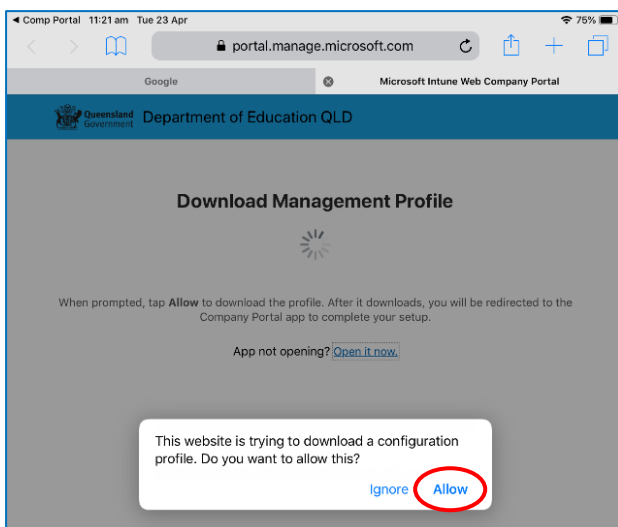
◀ Comp Portal 11:21 am Tue 23 Apr

75%

portal.manage.microsoft.com

Google

Microsoft Intune Web Company Portal

Queensland Government

Department of Education QLD

Download Management Profile

When prompted, tap **Allow** to download the profile. After it downloads, you will be redirected to the Company Portal app to complete your setup.

App not opening? Open it now.

This website is trying to download a configuration profile. Do you want to allow this?

Ignore

Allow